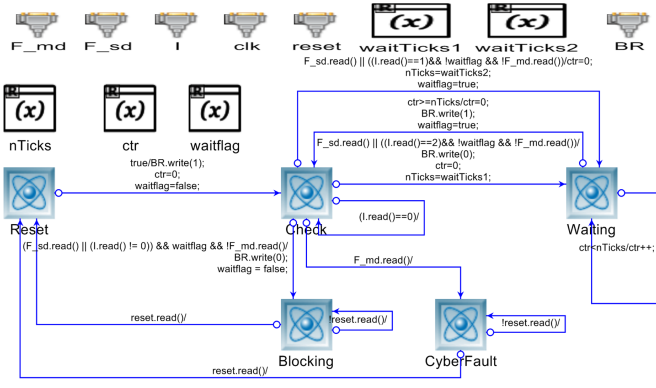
F_md F_sd I clk reset waitTicks1 waitTicks2 BR

nTicks ctr waitflag

F_sd.read() || ((I.read()==1)&& !waitflag && !F_md.read())/ctr=0; nTicks=waitTicks2; waitflag=true;

ctr>=nTicks/ctr=0; BR.write(1); waitflag=true;

F_sd.read() || ((I.read()==2)&& !waitflag && !F_md.read())/ BR.write(0); ctr=0; nTicks=waitTicks1;

true/BR.write(1); ctr=0; waitflag=false;

(I.read()==0)/

Reset

Check

Waiting

(F_sd.read() || (I.read() != 0)) && waitflag && !F_md.read()/ BR.write(0); waitflag = false;

ctr<nTicks/ctr++;

F_md.read()/

!reset.read()/

!reset.read()/

reset.read()/

Blocking

CyberFault

reset.read()/